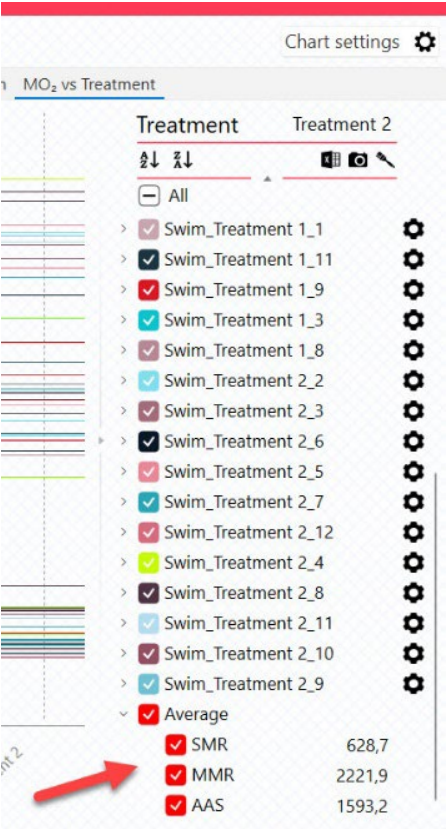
Chart settings

n MO₂ vs Treatment

Treatment Treatment 2

All

Swim_Treatment 1_1
Swim_Treatment 1_11
Swim_Treatment 1_9
Swim_Treatment 1_3
Swim_Treatment 1_8
Swim_Treatment 2_2
Swim_Treatment 2_3
Swim_Treatment 2_6
Swim_Treatment 2_5
Swim_Treatment 2_7
Swim_Treatment 2_12
Swim_Treatment 2_4
Swim_Treatment 2_8
Swim_Treatment 2_11
Swim_Treatment 2_10
Swim_Treatment 2_9
Average
SMR 628,7
MMR 2221,9
AAS 1593,2

nt 2